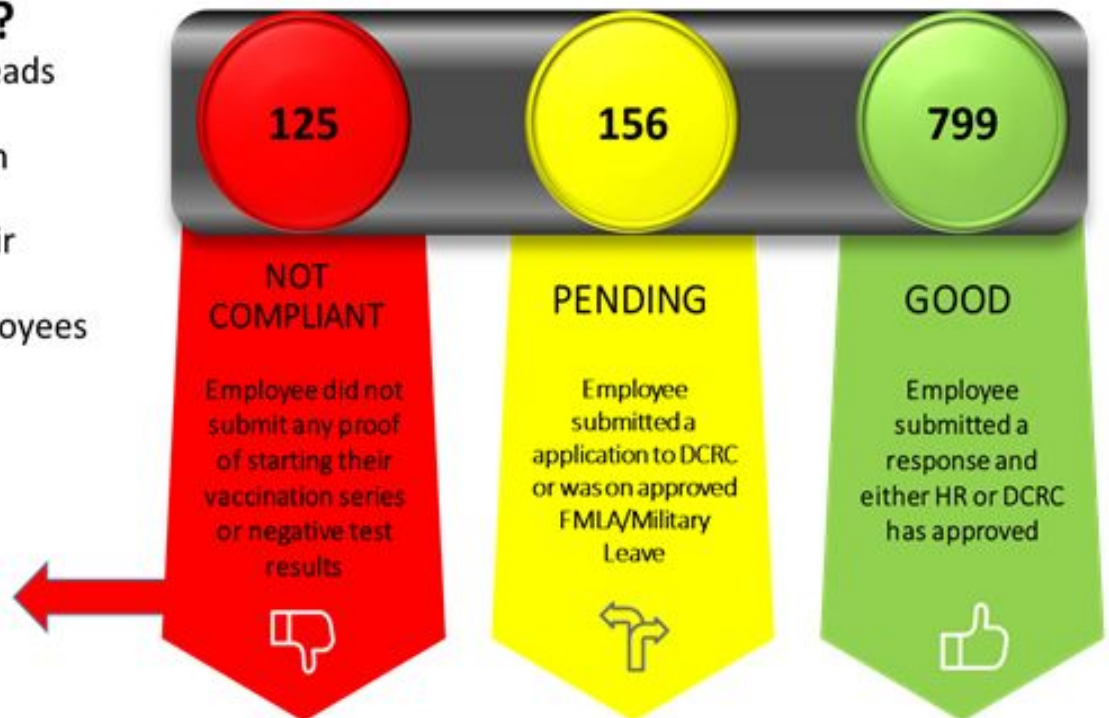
?
ads

n

ir

oyees

125

NOT COMPLIANT

Employee did not submit any proof of starting their vaccination series or negative test results

156

PENDING

Employee submitted a application to DCRC or was on approved FMLA/Military Leave

799

GOOD

Employee submitted a response and either HR or DCRC has approved